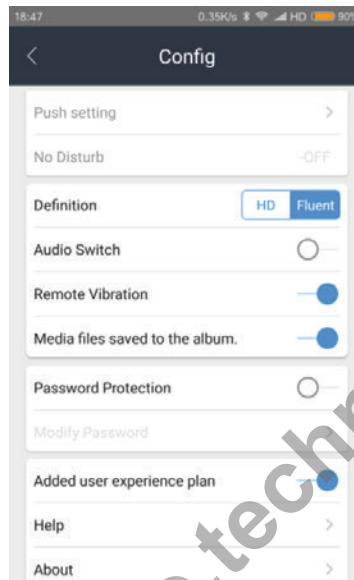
18:47 0.35K/s HD 90

<

Config

Push setting >

No Disturb OFF

Definition HD Fluent

Audio Switch

Remote Vibration

Media files saved to the album.

Password Protection

Modify Password

Added user experience plan

Help >

About >

tech